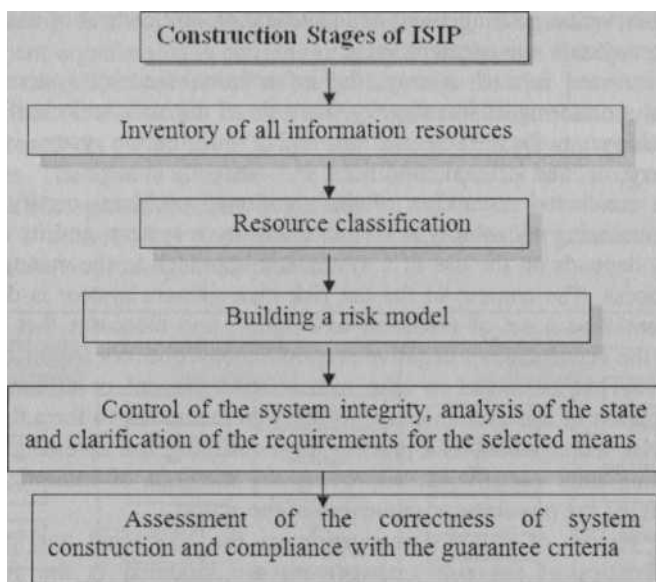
Construction Stages of ISIP

Inventory of all information resources

Resource classification

Building a risk model

Control of the system integrity, analysis of the state and clarification of the requirements for the selected means

Assessment of the correctness of system construction and compliance with the guarantee criteria